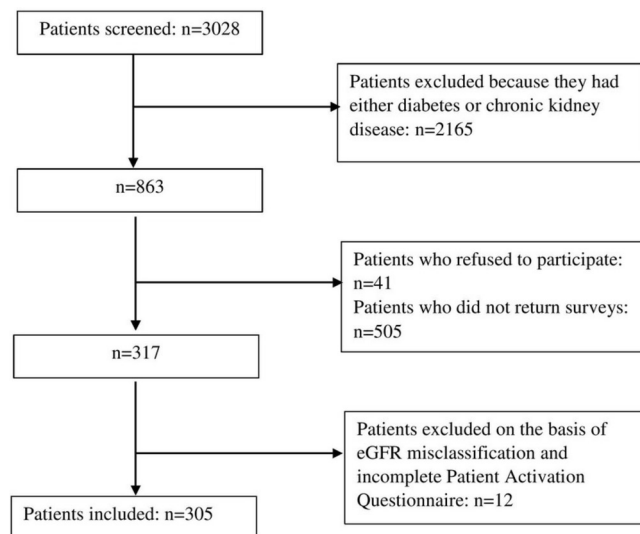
Patients screened: n=3028

Patients excluded because they had either diabetes or chronic kidney disease: n=2165

n=863

Patients who refused to participate: n=41
Patients who did not return surveys: n=505

n=317

Patients excluded on the basis of eGFR misclassification and incomplete Patient Activation Questionnaire: n=12

Patients included: n=305